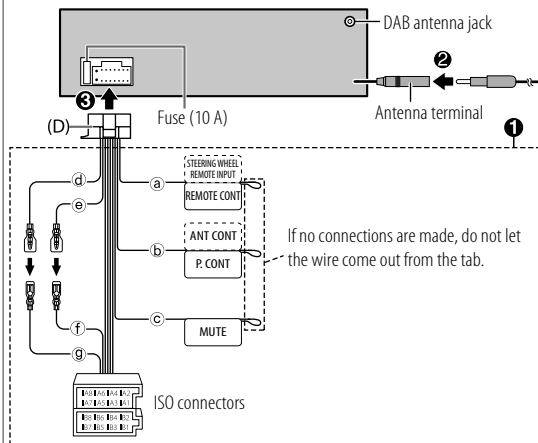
DAB antenna jack

❷

❸

Fuse (10 A)

Antenna terminal

(D)

❶

ⓓ

ⓔ

ⓐ

STEERING WHEEL REMOTE INPUT

REMOTE CONT

ANT CONT

ⓑ

P. CONT

If no connections are made, do not let the wire come out from the tab.

ⓒ

MUTE

ⓕ

ⓖ

A8 A6 A4 A2
A7 A5 A3 A1
B8 B6 B4 B2
B7 B5 B3 B1

ISO connectors